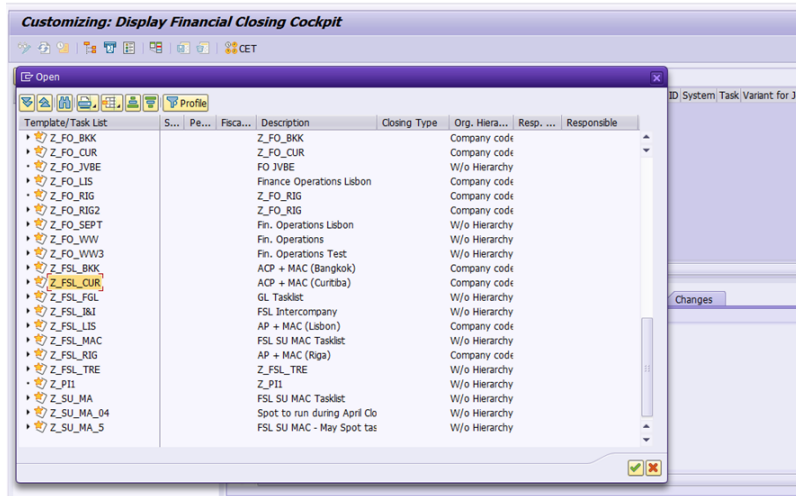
Customizing: Display Financial Closing Cockpit

CET

Open

Profile

| Template/Task List | S... | Pe... | Fisca... | Description | Closing Type | Org. Hiera... | Resp. ... | Responsible |
|---|---|---|---|---|---|---|---|---|
| Z_FO_BKK | | | | Z_FO_BKK | | Company code | | |
| Z_FO_CUR | | | | Z_FO_CUR | | Company code | | |
| Z_FO_JVBE | | | | FO JVBE | | W/o Hierarchy | | |
| Z_FO_LIS | | | | Finance Operations Lisbon | | Company code | | |
| Z_FO_RIG | | | | Z_FO_RIG | | Company code | | |
| Z_FO_RIG2 | | | | Z_FO_RIG | | Company code | | |
| Z_FO_SEPT | | | | Fin. Operations Lisbon | | W/o Hierarchy | | |
| Z_FO_WW | | | | Fin. Operations | | W/o Hierarchy | | |
| Z_FO_WW3 | | | | Fin. Operations Test | | W/o Hierarchy | | |
| Z_FSL_BKK | | | | ACP + MAC (Bangkok) | | Company code | | |
| Z_FSL_CUR | | | | ACP + MAC (Curitiba) | | Company code | | |
| Z_FSL_FGL | | | | GL Tasklist | | W/o Hierarchy | | |
| Z_FSL_I&I | | | | FSL Intercompany | | W/o Hierarchy | | |
| Z_FSL_LIS | | | | AP + MAC (Lisbon) | | Company code | | |
| Z_FSL_MAC | | | | FSL SU MAC Tasklist | | W/o Hierarchy | | |
| Z_FSL_RIG | | | | AP + MAC (Riga) | | Company code | | |
| Z_FSL_TRE | | | | Z_FSL_TRE | | W/o Hierarchy | | |
| Z_PI1 | | | | Z_PI1 | | W/o Hierarchy | | |
| Z_SU_MA | | | | FSL SU MAC Tasklist | | W/o Hierarchy | | |
| Z_SU_MA_04 | | | | Spot to run during April Clo | | W/o Hierarchy | | |
| Z_SU_MA_5 | | | | FSL SU MAC - May Spot tas | | W/o Hierarchy | | |

ID System Task Variant for J

Changes